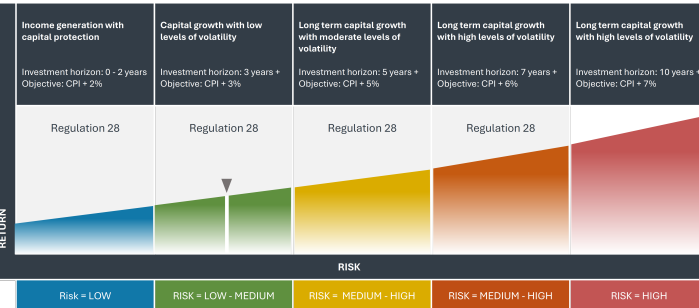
Income generation with capital protection

Investment horizon: 0 - 2 years
Objective: CPI + 2%

Capital growth with low levels of volatility

Investment horizon: 3 years +
Objective: CPI + 3%

Long term capital growth with moderate levels of volatility

Investment horizon: 5 years +
Objective: CPI + 5%

Long term capital growth with high levels of volatility

Investment horizon: 7 years +
Objective: CPI + 6%

Long term capital growth with high levels of volatility

Investment horizon: 10 years +
Objective: CPI + 7%

Regulation 28

Regulation 28

Regulation 28

Regulation 28

RETURN

RISK

Risk = LOW

RISK = LOW - MEDIUM

RISK = MEDIUM - HIGH

RISK = MEDIUM - HIGH

RISK = HIGH